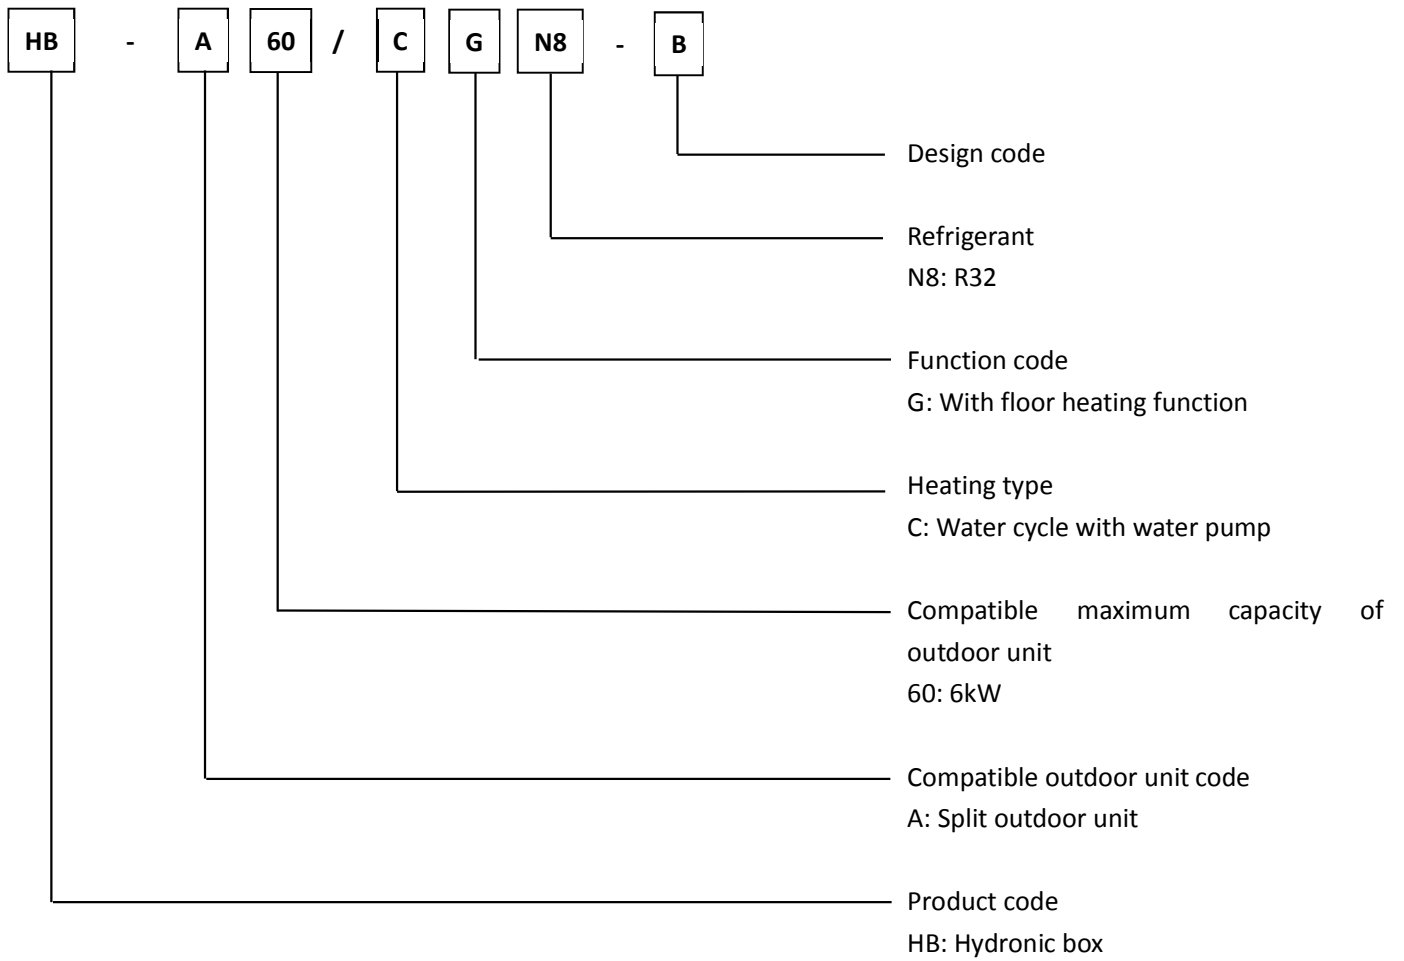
HB - A 60 / C G N8 - B

Design code

Refrigerant
N8: R32

Function code
G: With floor heating function

Heating type
C: Water cycle with water pump

Compatible maximum capacity of outdoor unit
60: 6kW

Compatible outdoor unit code
A: Split outdoor unit

Product code
HB: Hydronic box